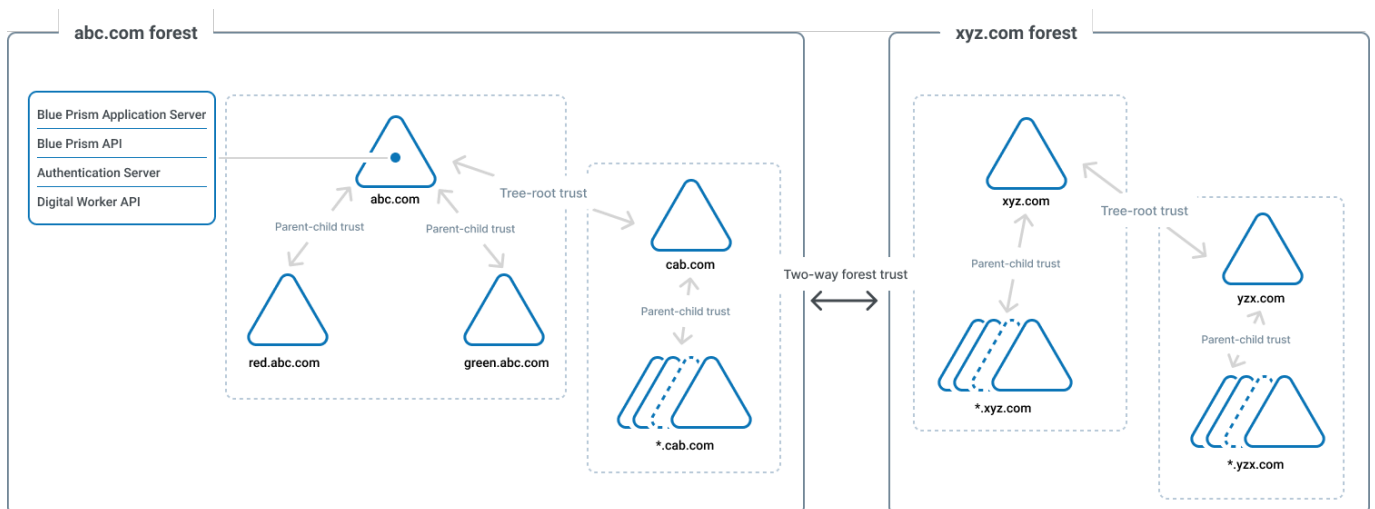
abc.com forest

Blue Prism Application Server
Blue Prism API
Authentication Server
Digital Worker API

abc.com
Parent-child trust
Parent-child trust
red.abc.com
green.abc.com

Tree-root trust

cab.com
Parent-child trust
*.cab.com

Two-way forest trust

xyz.com forest

xyz.com
Parent-child trust
*.xyz.com

Tree-root trust

yzx.com
Parent-child trust
*.yzx.com